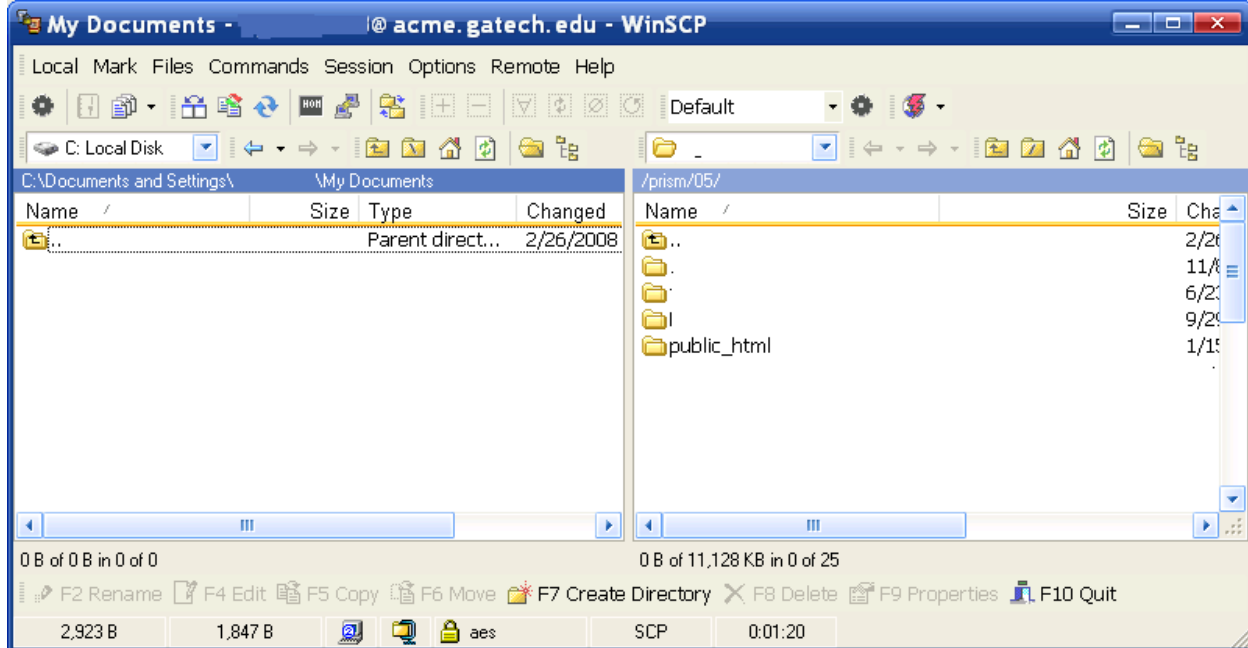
My Documents - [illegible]@ acme.gatech.edu - WinSCP

Local Mark Files Commands Session Options Remote Help

Default

C: Local Disk

C:\Documents and Settings\ \My Documents

| Name | Size | Type | Changed |
|---|---|---|---|
| .. | | Parent direct... | 2/26/2008 |

/prism/05/

| Name | Size | Cha |
|---|---|---|
| .. | | 2/2 |
| . | | 11/ |
| . | | 6/2 |
| l | | 9/2 |
| public_html | | 1/1 |

0 B of 0 B in 0 of 0

0 B of 11,128 KB in 0 of 25

F2 Rename F4 Edit F5 Copy F6 Move F7 Create Directory F8 Delete F9 Properties F10 Quit

2,923 B 1,847 B aes SCP 0:01:20